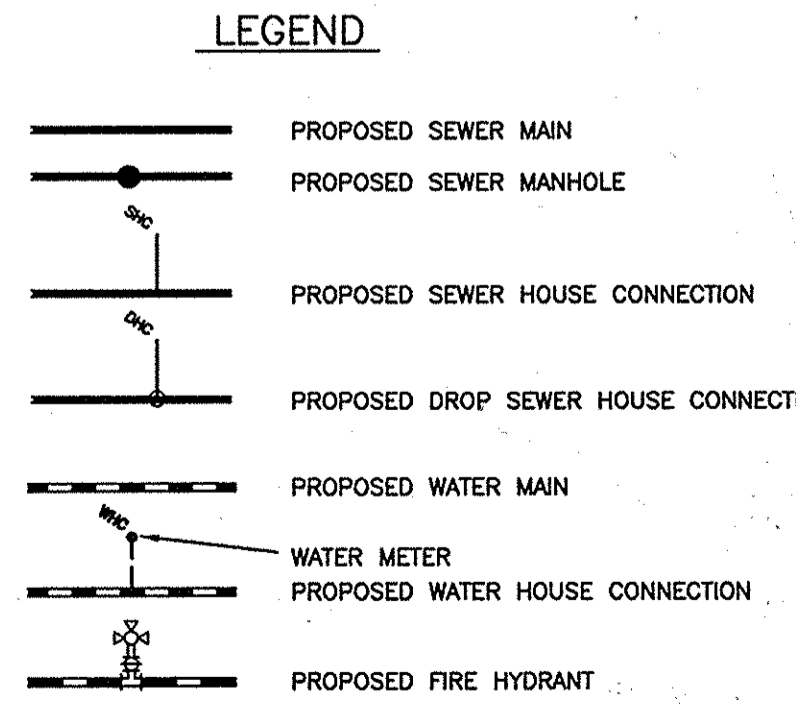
LEGEND

PROPOSED SEWER MAIN

PROPOSED SEWER MANHOLE

SHC

PROPOSED SEWER HOUSE CONNECTION

DHC

PROPOSED DROP SEWER HOUSE CONNECT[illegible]

PROPOSED WATER MAIN

WHC

WATER METER

PROPOSED WATER HOUSE CONNECTION

PROPOSED FIRE HYDRANT